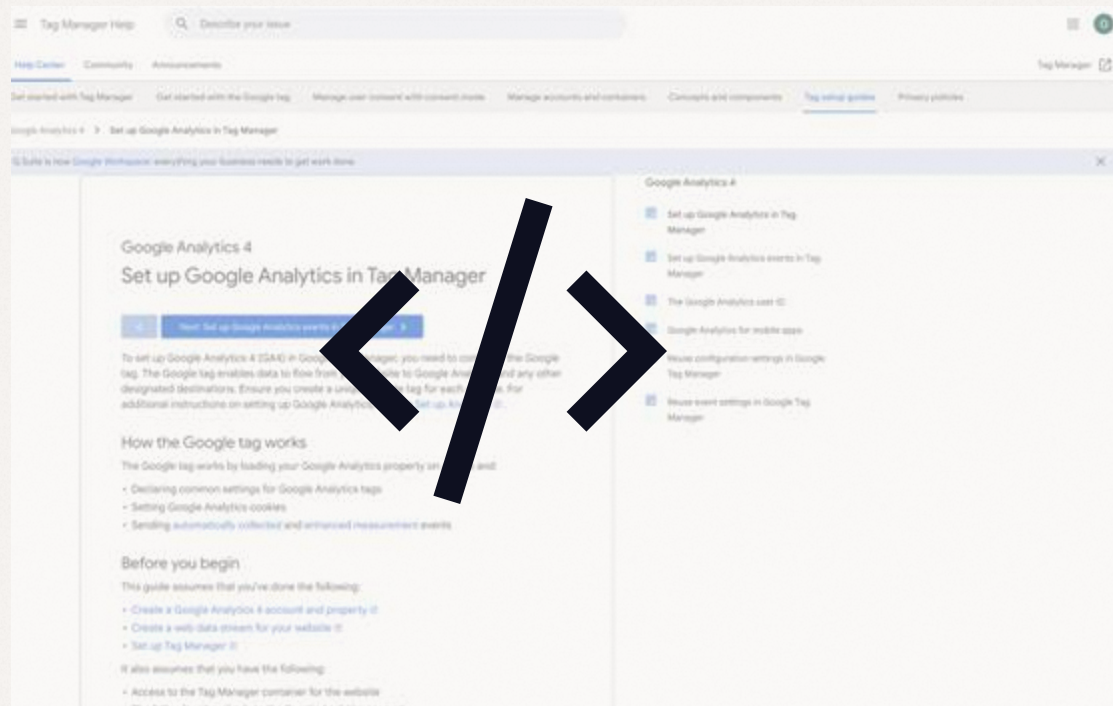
Tag Manager Help

Describe your issue

Help Center Community Announcements

Tag Manager

Get started with Tag Manager Get started with the Google tag Manage user consent with consent mode Manage accounts and containers Concepts and components Tag setup guides Privacy policies

Google Analytics 4 > Set up Google Analytics in Tag Manager

G Suite is now Google Workspace: everything your business needs to get work done.

Google Analytics 4

Set up Google Analytics in Tag Manager

Next: Set up Google Analytics events in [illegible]

To set up Google Analytics 4 (GA4) in Google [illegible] Manager, you need to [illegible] the Google tag. The Google tag enables data to flow from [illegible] to Google Ana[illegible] and any other designated destinations. Ensure you create a uni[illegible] tag for each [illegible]. For additional instructions on setting up Google Analytics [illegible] Set up A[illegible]

How the Google tag works

The Google tag works by loading your Google Analytics property on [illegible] and:

• Declaring common settings for Google Analytics tags
• Setting Google Analytics cookies
• Sending automatically collected and enhanced measurement events

Before you begin

This guide assumes that you've done the following:

• Create a Google Analytics 4 account and property
• Create a web data stream for your website
• Set up Tag Manager

It also assumes that you have the following:

• Access to the Tag Manager container for the website

Google Analytics 4

Set up Google Analytics in Tag Manager

Set up Google Analytics events in Tag Manager

The Google Analytics user ID

Google Analytics for mobile apps

Reuse configuration settings in Google Tag Manager

Reuse event settings in Google Tag Manager